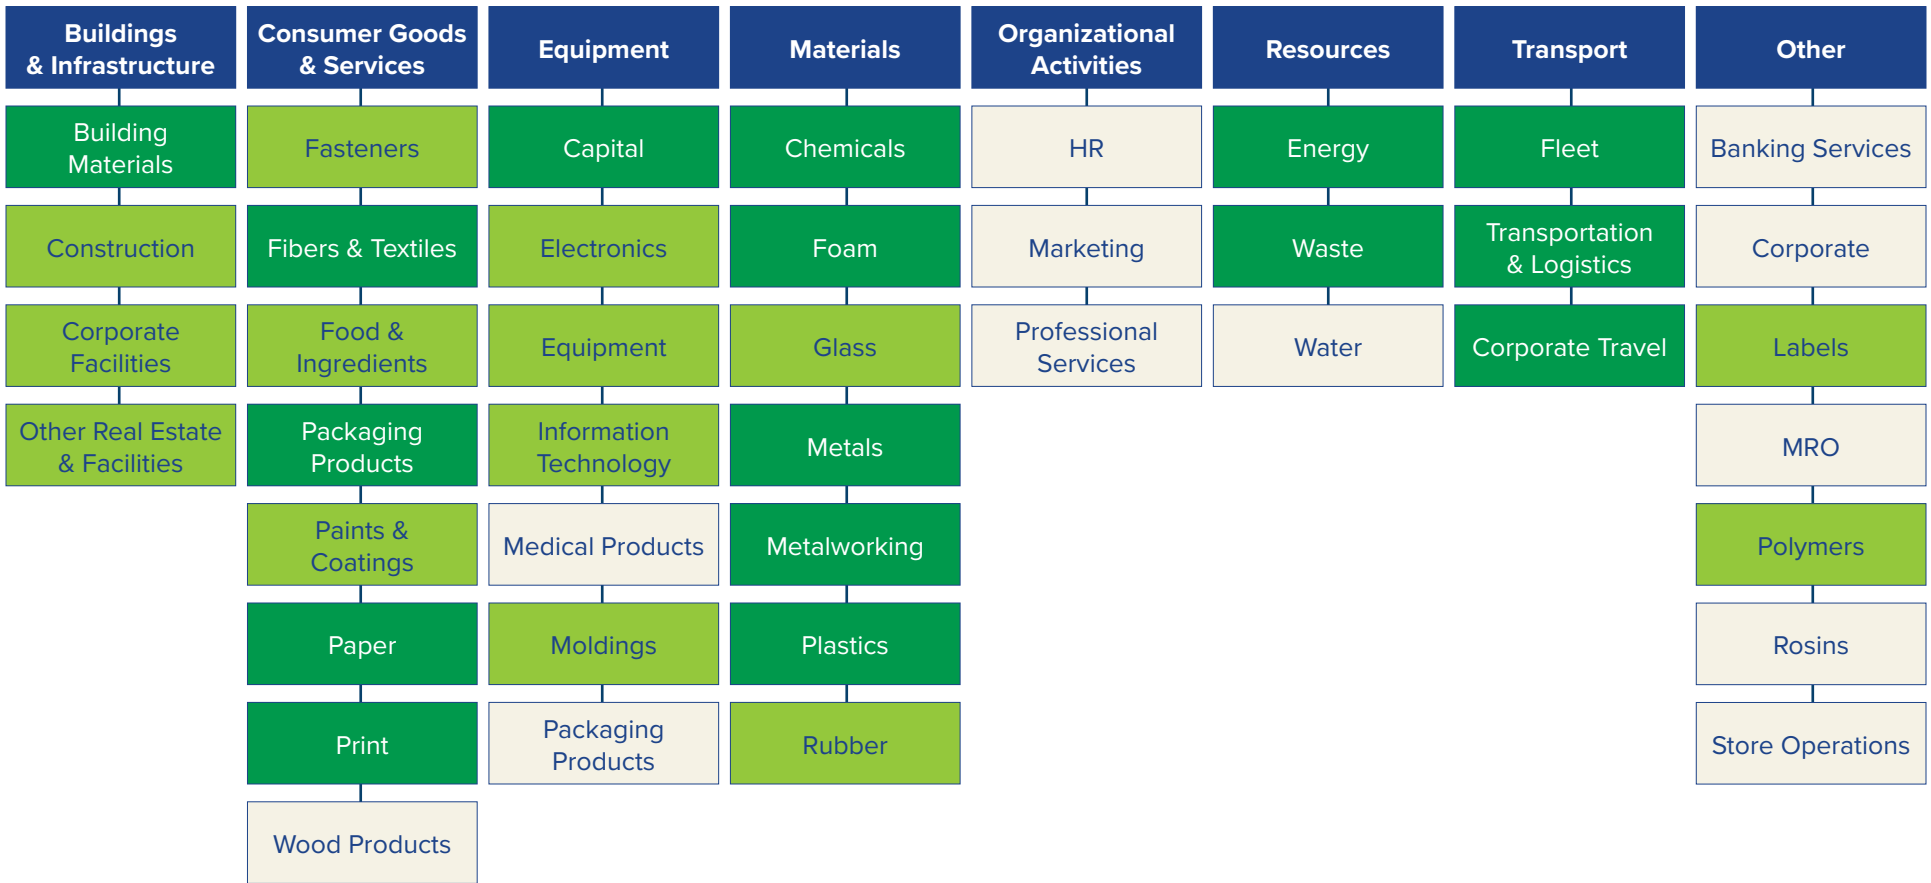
Buildings & Infrastructure

Building Materials

Construction

Corporate Facilities

Other Real Estate & Facilities

Consumer Goods & Services

Fasteners

Fibers & Textiles

Food & Ingredients

Packaging Products

Paints & Coatings

Paper

Print

Wood Products

Equipment

Capital

Electronics

Equipment

Information Technology

Medical Products

Moldings

Packaging Products

Materials

Chemicals

Foam

Glass

Metals

Metalworking

Plastics

Rubber

Organizational Activities

HR

Marketing

Professional Services

Resources

Energy

Waste

Water

Transport

Fleet

Transportation & Logistics

Corporate Travel

Other

Banking Services

Corporate

Labels

MRO

Polymers

Rosins

Store Operations